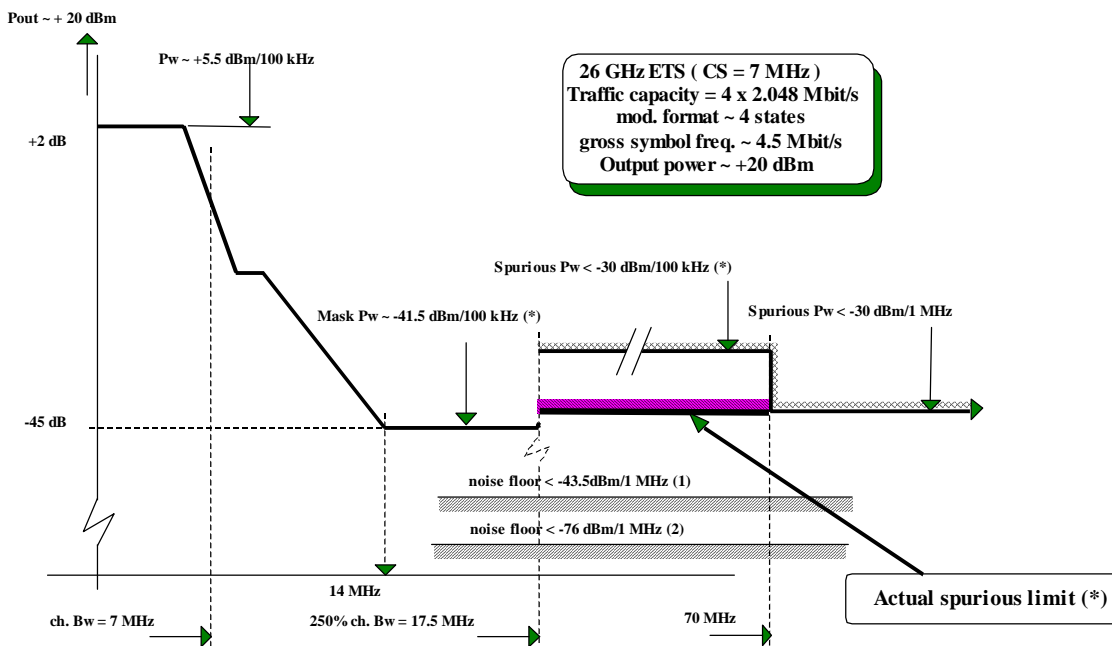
Pout ~ + 20 dBm

Pw ~ +5.5 dBm/100 kHz

26 GHz ETS ( CS = 7 MHz )
Traffic capacity = 4 x 2.048 Mbit/s
mod. format ~ 4 states
gross symbol freq. ~ 4.5 Mbit/s
Output power ~ +20 dBm

+2 dB

Spurious Pw < -30 dBm/100 kHz (*)

Mask Pw ~ -41.5 dBm/100 kHz (*)

Spurious Pw < -30 dBm/1 MHz

-45 dB

noise floor < -43.5dBm/1 MHz (1)

noise floor < -76 dBm/1 MHz (2)

14 MHz

Actual spurious limit (*)

ch. Bw = 7 MHz

250% ch. Bw = 17.5 MHz

70 MHz